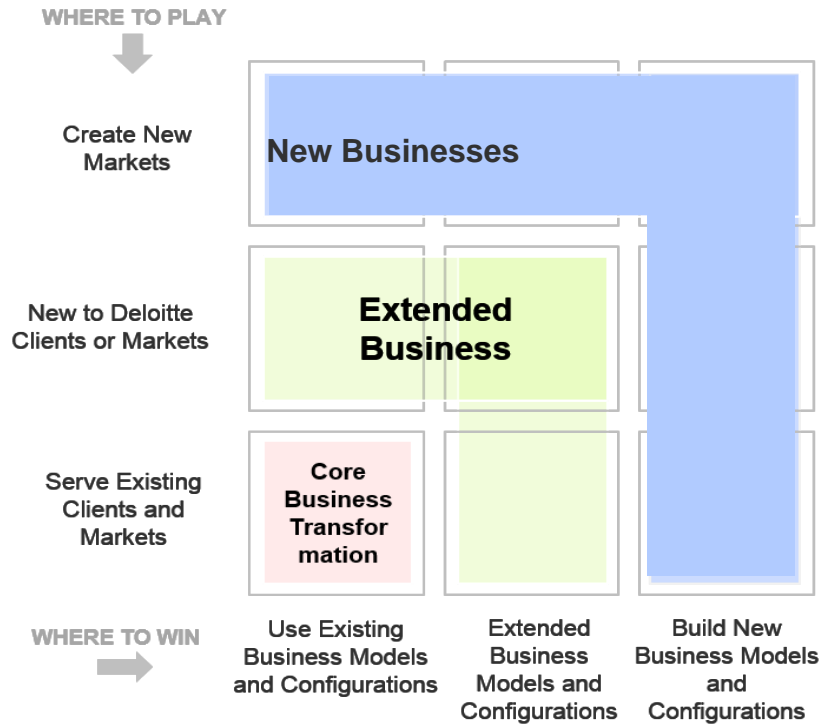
WHERE TO PLAY

Create New Markets

New Businesses

New to Deloitte Clients or Markets

Extended Business

Serve Existing Clients and Markets

Core Business Transfor mation

WHERE TO WIN

Use Existing Business Models and Configurations

Extended Business Models and Configurations

Build New Business Models and Configurations